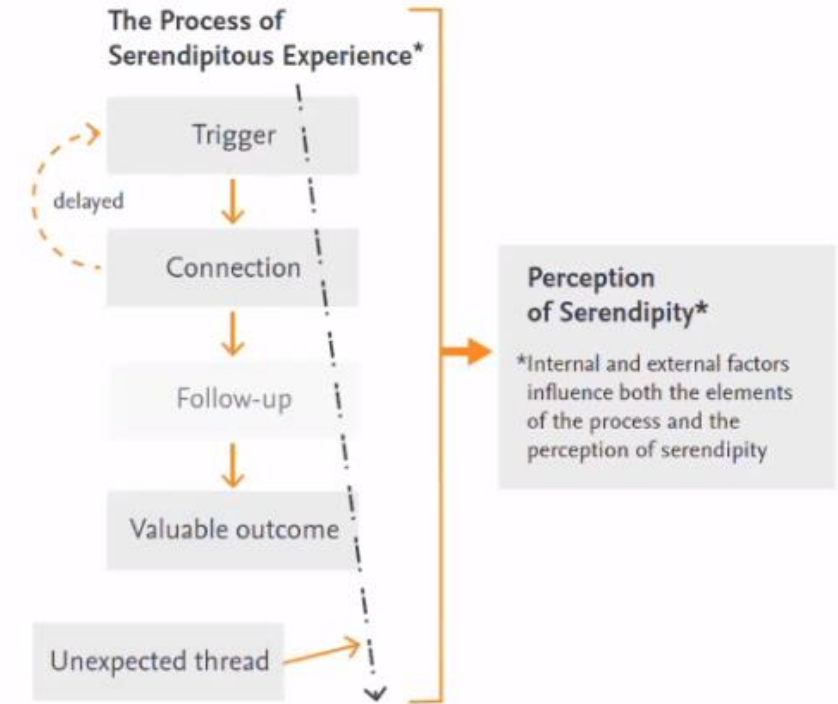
The Process of Serendipitous Experience*

Trigger

delayed

Connection

Follow-up

Valuable outcome

Unexpected thread

Perception of Serendipity*

*Internal and external factors influence both the elements of the process and the perception of serendipity